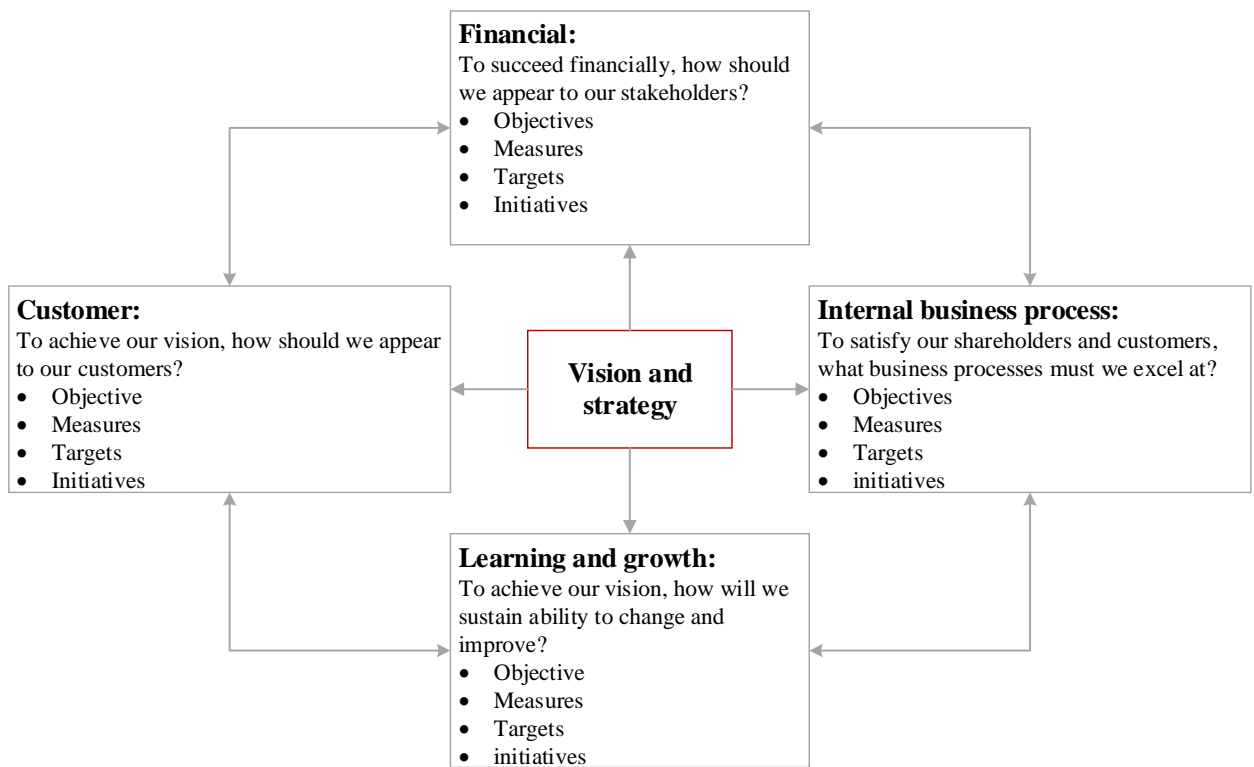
**Financial:**
To succeed financially, how should we appear to our stakeholders?
- Objectives
- Measures
- Targets
- Initiatives

**Customer:**
To achieve our vision, how should we appear to our customers?
- Objective
- Measures
- Targets
- Initiatives

**Vision and strategy**

**Internal business process:**
To satisfy our shareholders and customers, what business processes must we excel at?
- Objectives
- Measures
- Targets
- initiatives

**Learning and growth:**
To achieve our vision, how will we sustain ability to change and improve?
- Objective
- Measures
- Targets
- initiatives